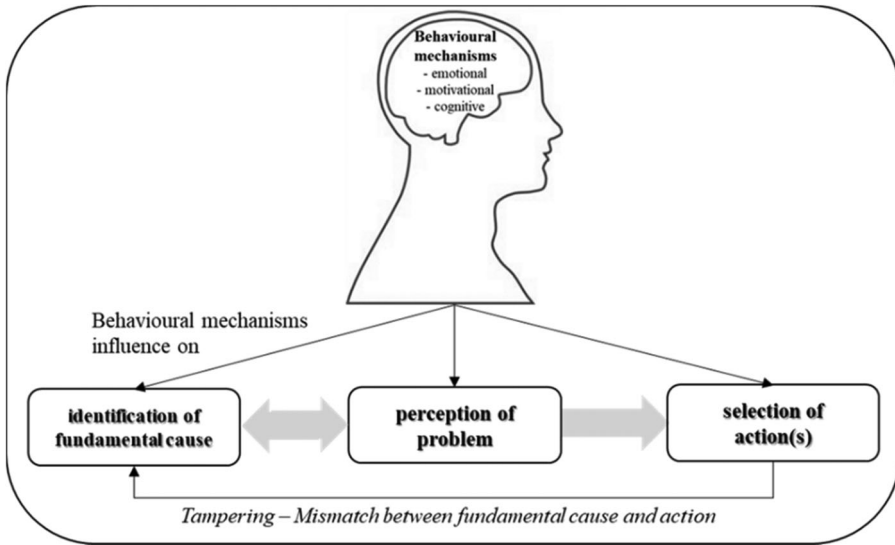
Behavioural mechanisms
- emotional
- motivational
- cognitive

Behavioural mechanisms influence on

identification of fundamental cause

perception of problem

selection of action(s)

Tampering – Mismatch between fundamental cause and action